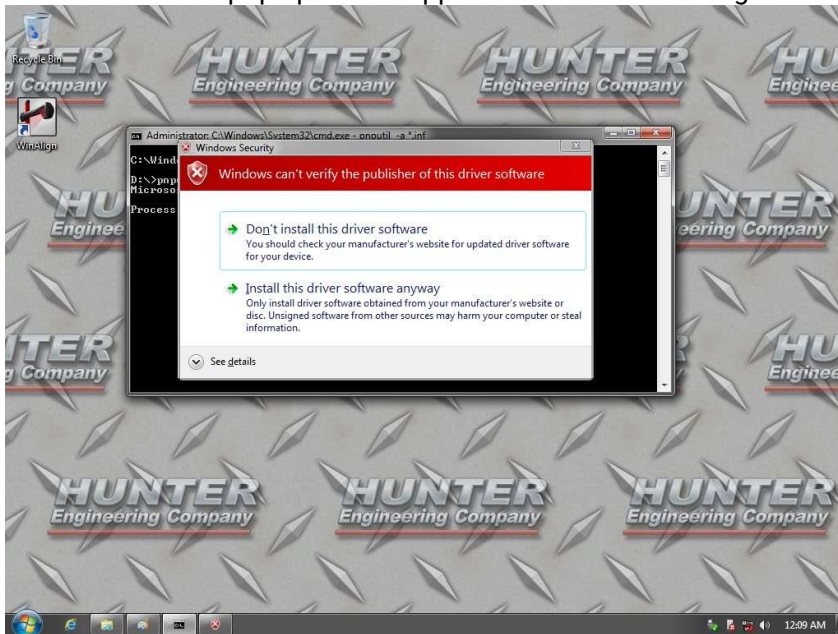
Recycle Bin

WinAlign

HUNTER Engineering Company

Administrator: C:\Windows\System32\cmd.exe - pnputil -a *.inf

C:\Wind

D:\>pnp
Microso

Process

Windows Security

Windows can't verify the publisher of this driver software

Don't install this driver software
You should check your manufacturer's website for updated driver software for your device.

Install this driver software anyway
Only install driver software obtained from your manufacturer's website or disc. Unsigned software from other sources may harm your computer or steal information.

See details

12:09 AM